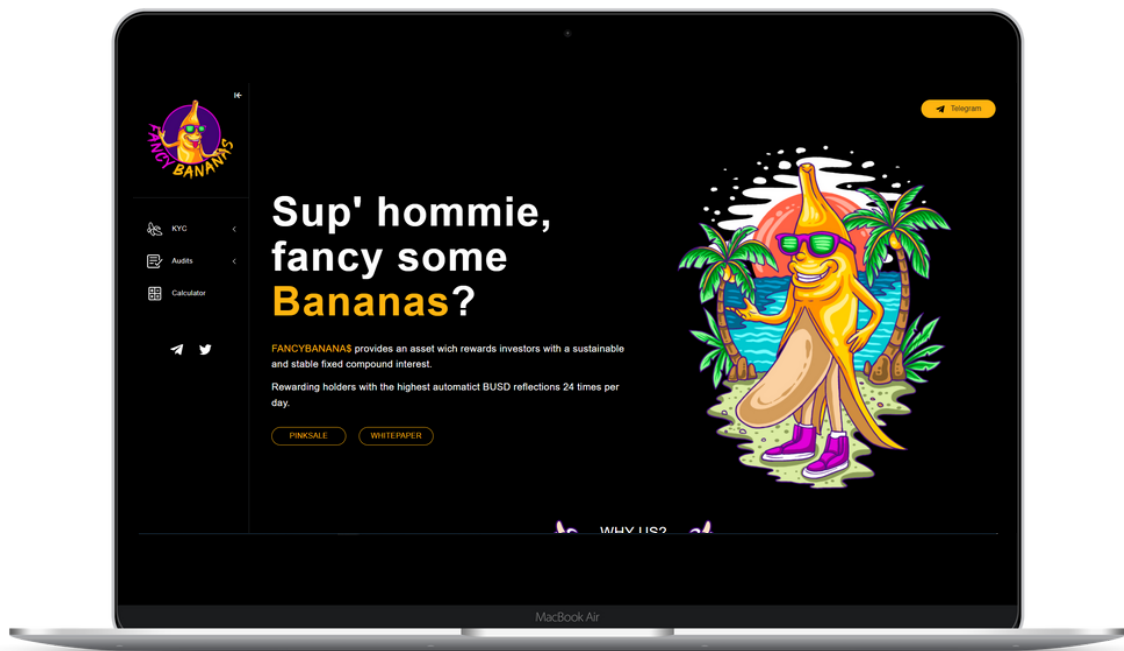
FANCY BANANA$

KYC

Audits

Calculator

Telegram

Sup' hommie, fancy some Bananas?

FANCYBANANA$ provides an asset wich rewards investors with a sustainable and stable fixed compound interest.

Rewarding holders with the highest automatict BUSD reflections 24 times per day.

PINKSALE WHITEPAPER

WHY US?

MacBook Air